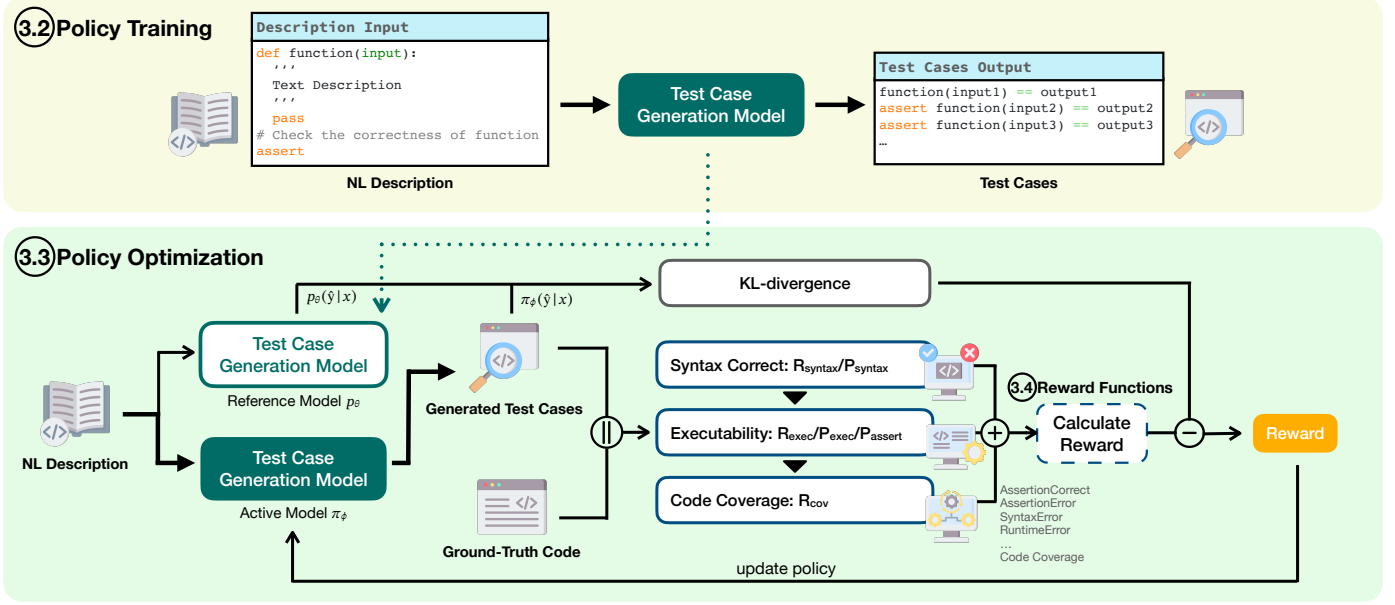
3.2 Policy Training

Description Input
def function(input):
'''
Text Description
'''
pass
# Check the correctness of function
assert

NL Description

Test Case Generation Model

Test Cases Output
function(input1) == output1
assert function(input2) == output2
assert function(input3) == output3
…

Test Cases

3.3 Policy Optimization

$p_\theta(\hat{y}|x)$

$\pi_\phi(\hat{y}|x)$

KL-divergence

Test Case Generation Model

Reference Model $p_\theta$

NL Description

Test Case Generation Model

Active Model $\pi_\phi$

Generated Test Cases

Ground-Truth Code

Syntax Correct: $R_{syntax}$/$P_{syntax}$

Executability: $R_{exec}$/$P_{exec}$/$P_{assert}$

Code Coverage: $R_{cov}$

3.4 Reward Functions

Calculate Reward

Reward

AssertionCorrect
AssertionError
SyntaxError
RuntimeError
…
Code Coverage

update policy